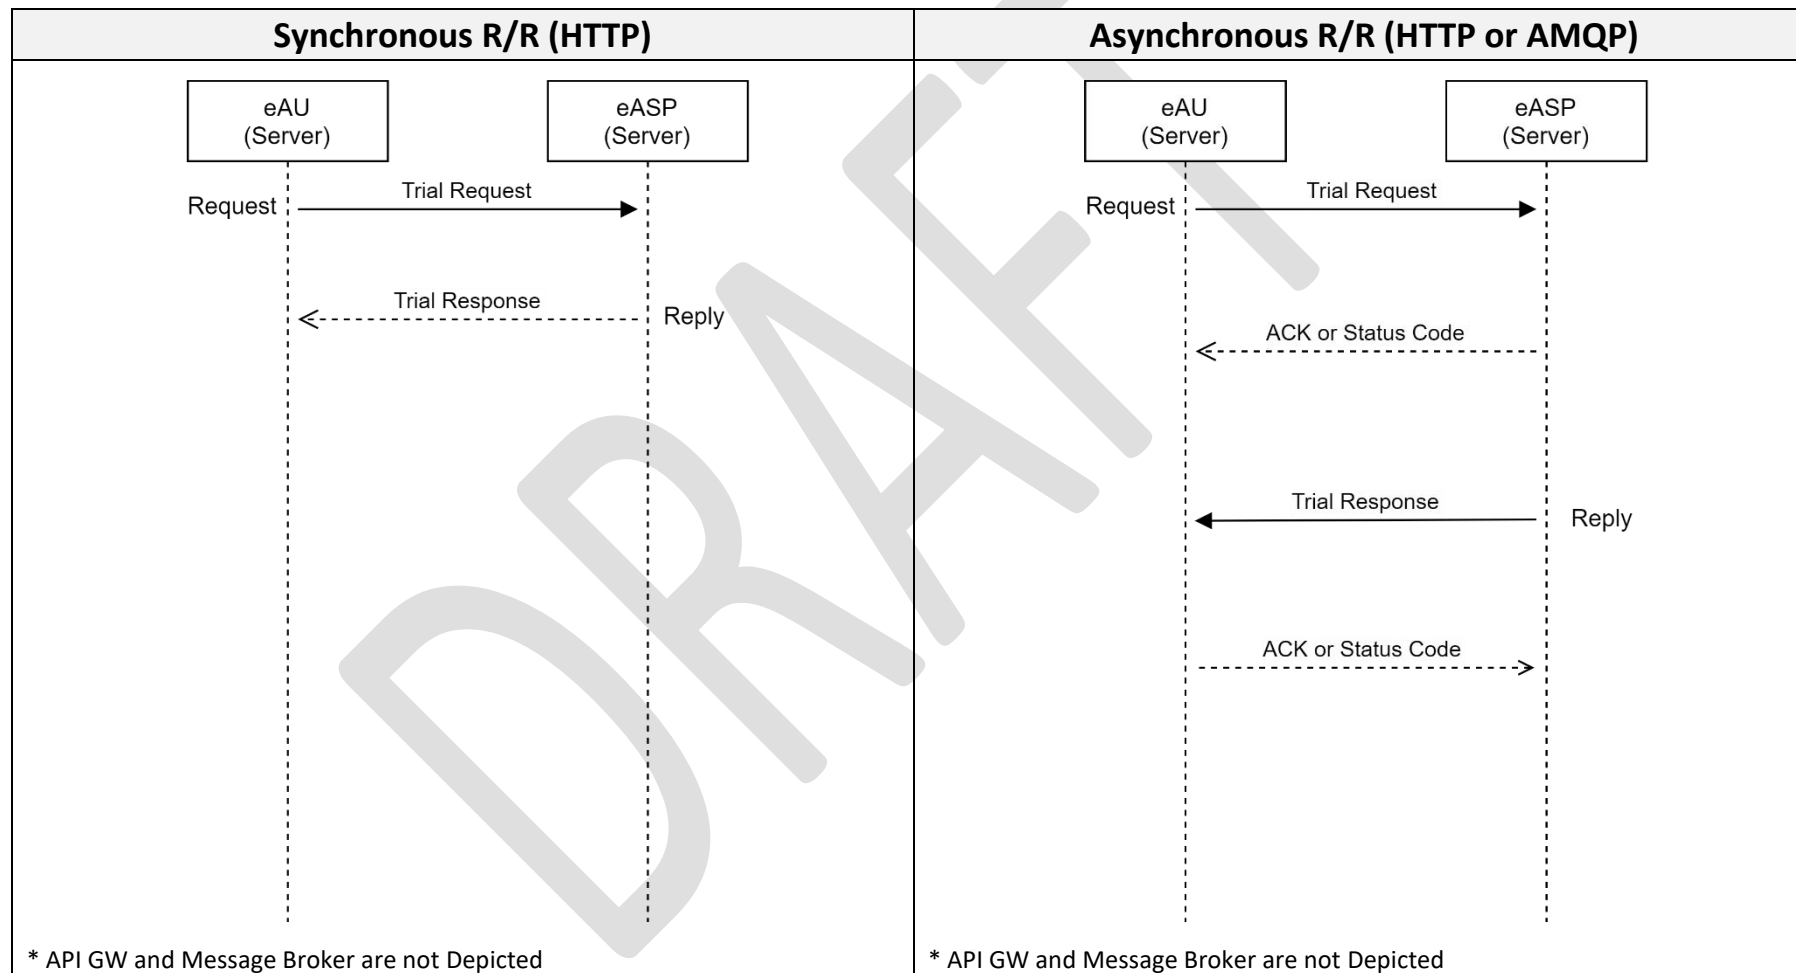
| Synchronous R/R (HTTP) | Asynchronous R/R (HTTP or AMQP) |
|---|---|
| eAU (Server) eASP (Server) Request Trial Request Trial Response Reply * API GW and Message Broker are not Depicted | eAU (Server) eASP (Server) Request Trial Request ACK or Status Code Trial Response Reply ACK or Status Code * API GW and Message Broker are not Depicted |

DRAFT